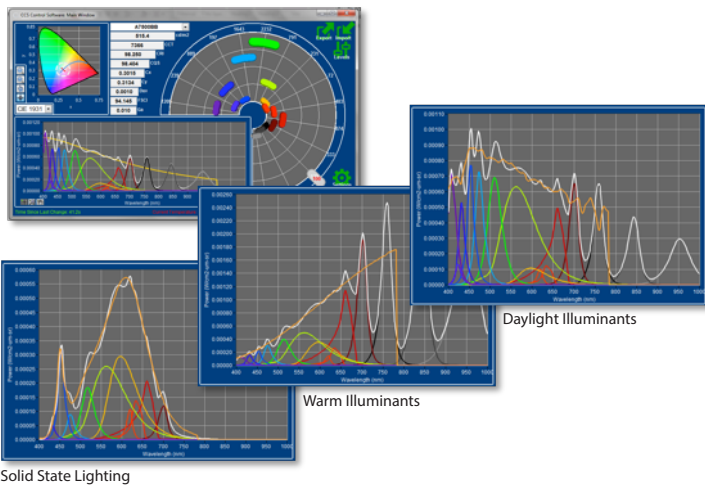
CCS Control Software Main Window

A7000BB
515.4
7366
98.250
98.404
0.3015
0.3134
0.0010
94.148
0.010

CIE 1931

Export
Import
Library

Time Since Last Change: 0:26

Wavelength (nm)

0.00110
0.00100
0.00090
0.00080
0.00070
0.00060
0.00050
0.00040
0.00030
0.00020
0.00010
0.00000
400 450 500 550 600 650 700 750 800 850 900 950 1000
Power (W/(m2·sr·nm))
Wavelength (nm)

Daylight Illuminants

0.00260
0.00240
0.00220
0.00200
0.00180
0.00160
0.00140
0.00120
0.00100
0.00080
0.00060
0.00040
0.00020
0.00000
400 450 500 550 600 650 700 750 800 850 900 950 1000
Power (W/(m2·sr·nm))
Wavelength (nm)

Warm Illuminants

0.00060
0.00055
0.00050
0.00045
0.00040
0.00035
0.00030
0.00025
0.00020
0.00015
0.00010
0.00005
0.00000
400 450 500 550 600 650 700 750 800 850 900 950 1000
Power (W/(m2·sr·nm))
Wavelength (nm)

Solid State Lighting